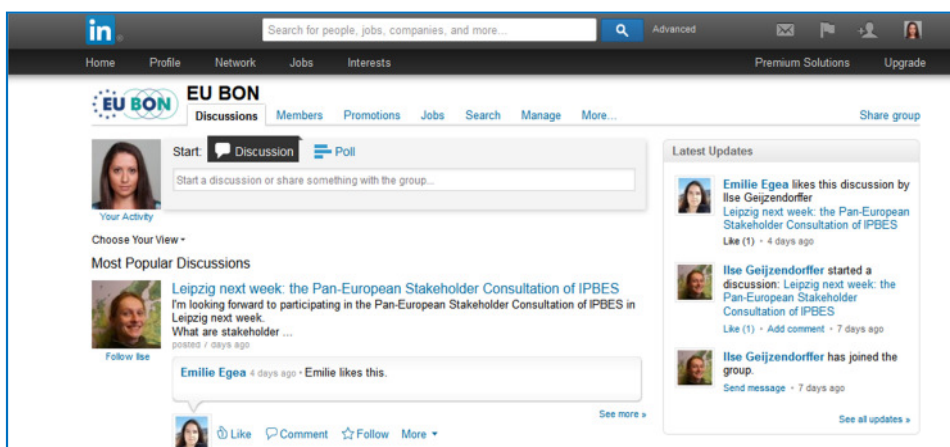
in

Search for people, jobs, companies, and more...

Advanced

Home Profile Network Jobs Interests

Premium Solutions Upgrade

EU BON

EU BON

Discussions Members Promotions Jobs Search Manage More...

Share group

Your Activity

Start: Discussion Poll

Start a discussion or share something with the group...

Choose Your View

Most Popular Discussions

Leipzig next week: the Pan-European Stakeholder Consultation of IPBES

I'm looking forward to participating in the Pan-European Stakeholder Consultation of IPBES in Leipzig next week.

What are stakeholder ...

posted 7 days ago

Follow Ilse

Emilie Egea 4 days ago • Emilie likes this.

See more »

Like Comment Follow More

Latest Updates

Emilie Egea likes this discussion by Ilse Geijzendorffer

Leipzig next week: the Pan-European Stakeholder Consultation of IPBES

Like (1) • 4 days ago

Ilse Geijzendorffer started a discussion: Leipzig next week: the Pan-European Stakeholder Consultation of IPBES

Like (1) • Add comment • 7 days ago

Ilse Geijzendorffer has joined the group.

Send message • 7 days ago

See all updates »